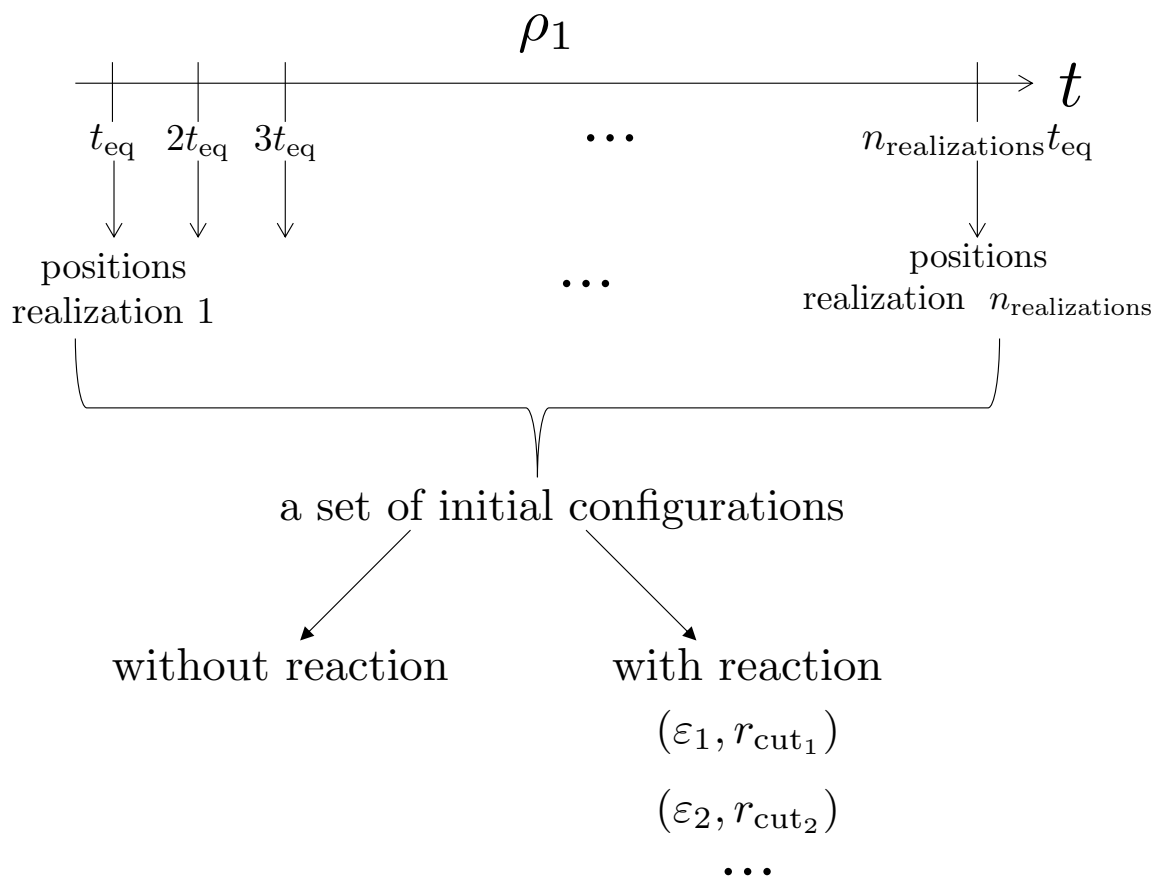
$\rho_1$

$t$

$t_{\text{eq}}$ $2t_{\text{eq}}$ $3t_{\text{eq}}$ $\cdots$ $n_{\text{realizations}}t_{\text{eq}}$

positions realization 1

$\cdots$

positions realization $n_{\text{realizations}}$

a set of initial configurations

without reaction

with reaction

$(\varepsilon_1, r_{\text{cut}_1})$

$(\varepsilon_2, r_{\text{cut}_2})$

$\cdots$